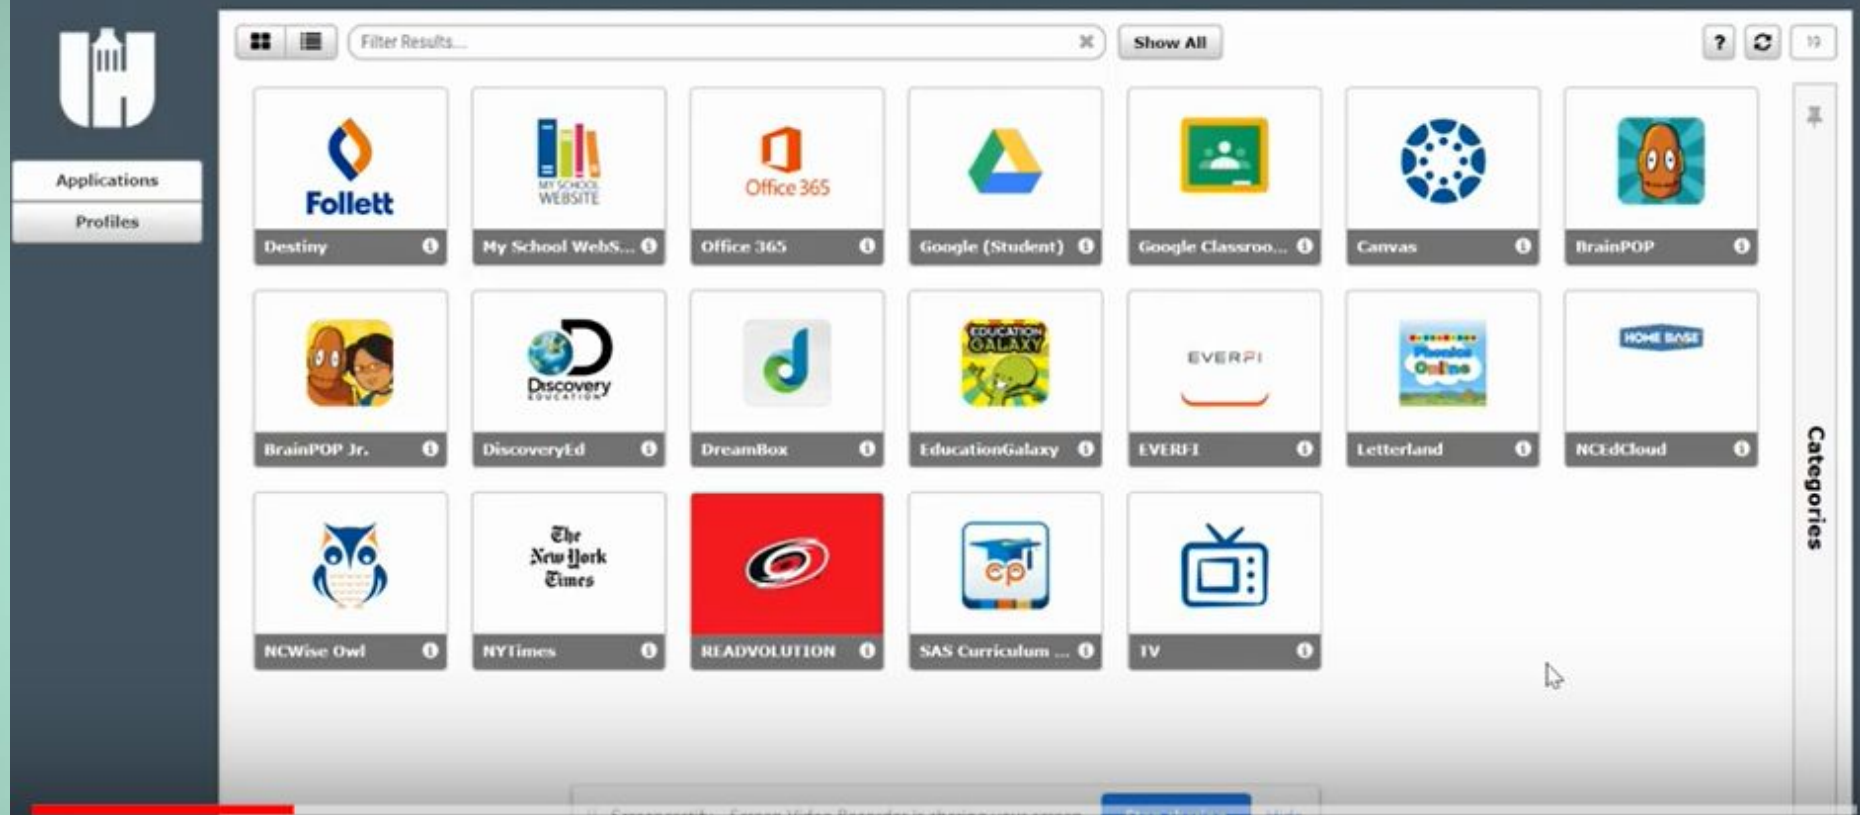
Applications

Profiles

Filter Results...

Show All

?

19

Follett

Destiny

MY SCHOOL WEBSITE

My School WebS...

Office 365

Office 365

Google (Student)

Google Classroo...

Canvas

BrainPOP

BrainPOP Jr.

Discovery EDUCATION

DiscoveryEd

DreamBox

EDUCATION GALAXY

EducationGalaxy

EVERFI

EVERFI

Phonics Online

Letterland

HOME BASE

NCEdCloud

NCWise Owl

The New York Times

NYTimes

READVOLUTION

SAS Curriculum ...

TV

Categories

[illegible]